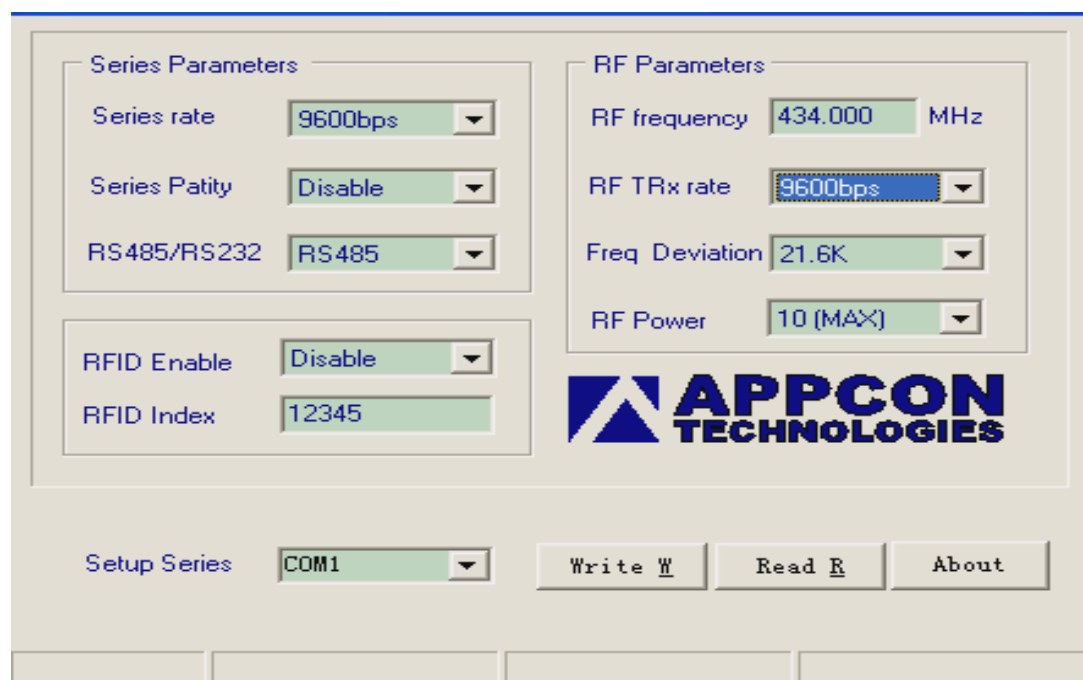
Series Parameters

Series rate 9600bps

Series Patity Disable

RS485/RS232 RS485

RF Parameters

RF frequency 434.000 MHz

RF TRx rate 9600bps

Freq Deviation 21.6K

RF Power 10 (MAX)

RFID Enable Disable

RFID Index 12345

APPCON TECHNOLOGIES

Setup Series COM1

Write W

Read R

About